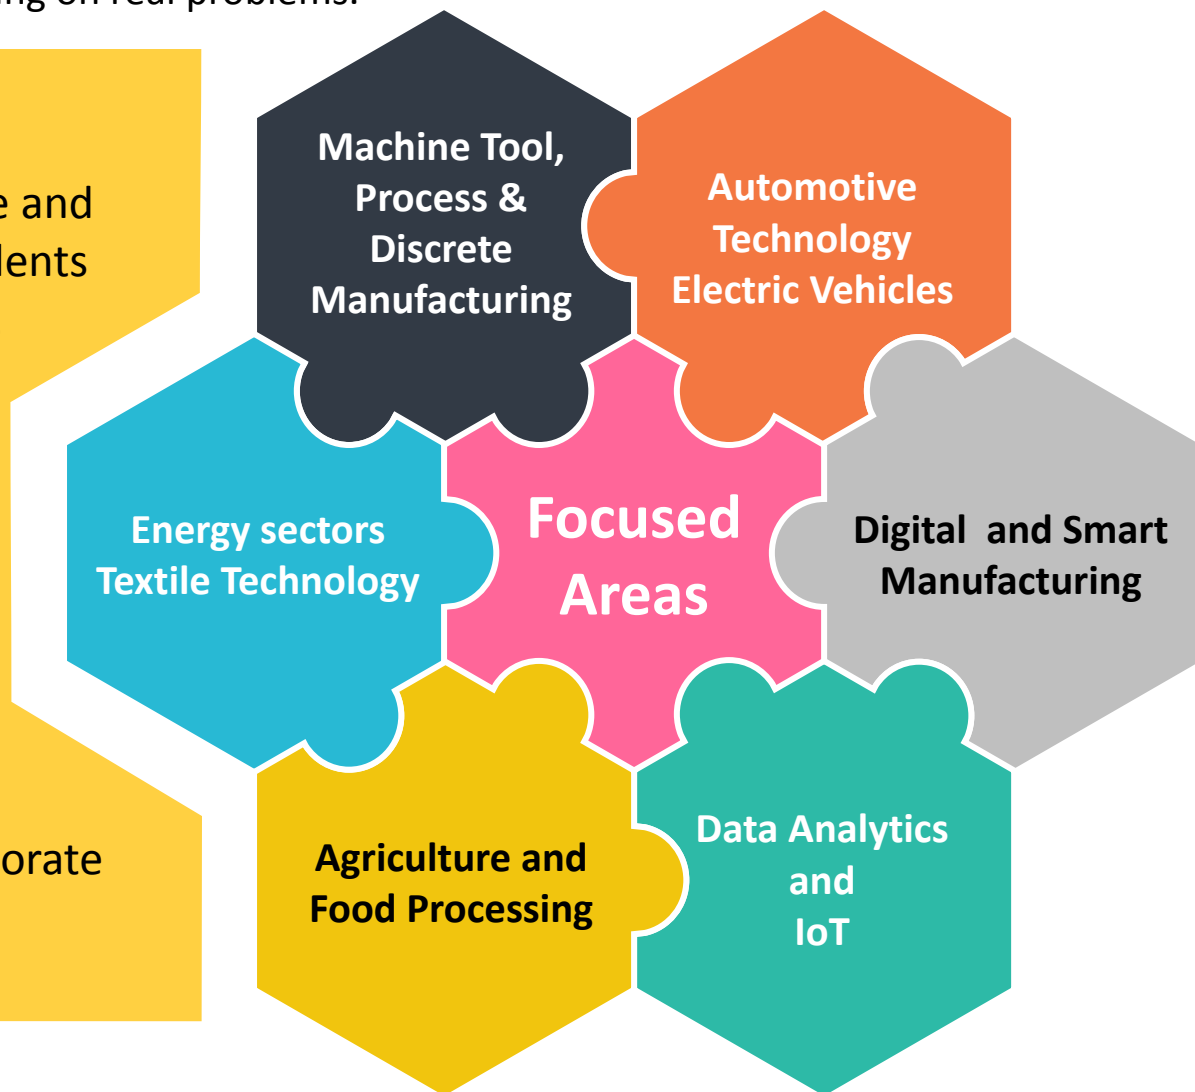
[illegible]ng on real problems.

e and
dents

orate

Machine Tool, Process & Discrete Manufacturing

Automotive Technology Electric Vehicles

Energy sectors Textile Technology

Focused Areas

Digital and Smart Manufacturing

Agriculture and Food Processing

Data Analytics and IoT